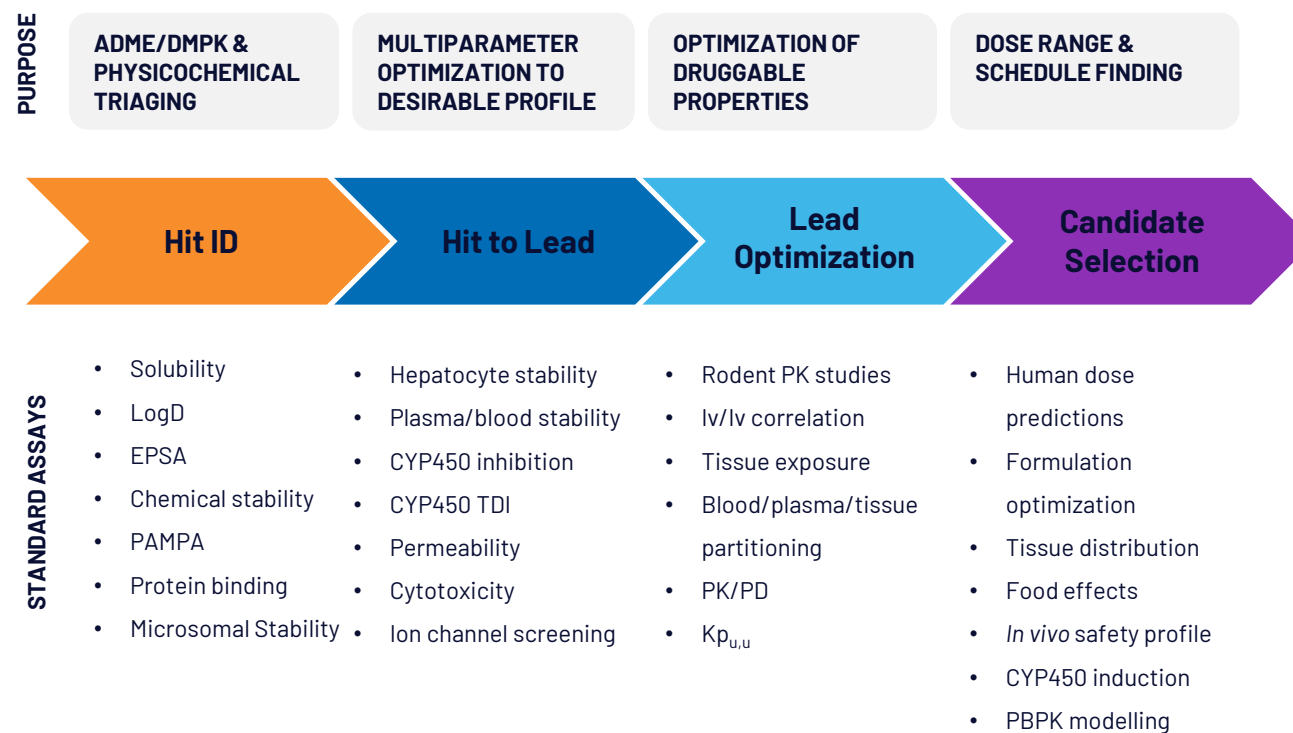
PURPOSE

ADME/DMPK & PHYSICOCHEMICAL TRIAGING

MULTIPARAMETER OPTIMIZATION TO DESIRABLE PROFILE

OPTIMIZATION OF DRUGGABLE PROPERTIES

DOSE RANGE & SCHEDULE FINDING

Hit ID

Hit to Lead

Lead Optimization

Candidate Selection

STANDARD ASSAYS

- Solubility
- LogD
- EPSA
- Chemical stability
- PAMPA
- Protein binding
- Microsomal Stability

- Hepatocyte stability
- Plasma/blood stability
- CYP450 inhibition
- CYP450 TDI
- Permeability
- Cytotoxicity
- Ion channel screening

- Rodent PK studies
- Iv/Iv correlation
- Tissue exposure
- Blood/plasma/tissue partitioning
- PK/PD
- $Kp_{u,u}$

- Human dose predictions
- Formulation optimization
- Tissue distribution
- Food effects
- In vivo safety profile
- CYP450 induction
- PBPK modelling